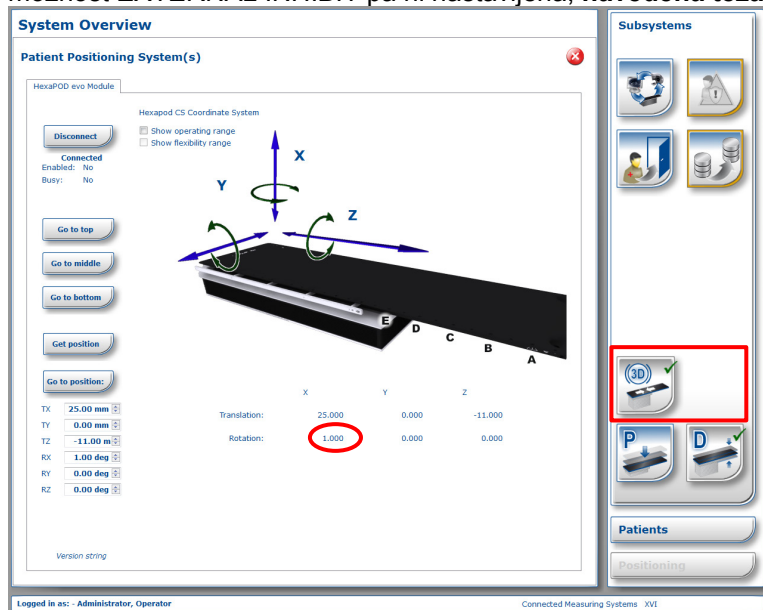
možnost LA. LARÁ LR ARDV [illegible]

System Overview

Patient Positioning System(s)

HexaPOD evo Module

Hexapod CS Coordinate System
Show operating range
Show flexibility range

Disconnect
Connected
Enabled: No
Busy: No

Go to top
Go to middle
Go to bottom
Get position
Go to position:

TX 25.00 mm
TY 0.00 mm
TZ -11.00 mm
RX 1.00 deg
RY 0.00 deg
RZ 0.00 deg

X
Y
Z

E D C B A

| | X | Y | Z |
|---|---|---|---|
| Translation: | 25.000 | 0.000 | -11.000 |
| Rotation: | 1.000 | 0.000 | 0.000 |

Version string

Subsystems

3D

P

D

Patients

Positioning

Logged in as: - Administrator, Operator

Connected Measuring Systems XVI